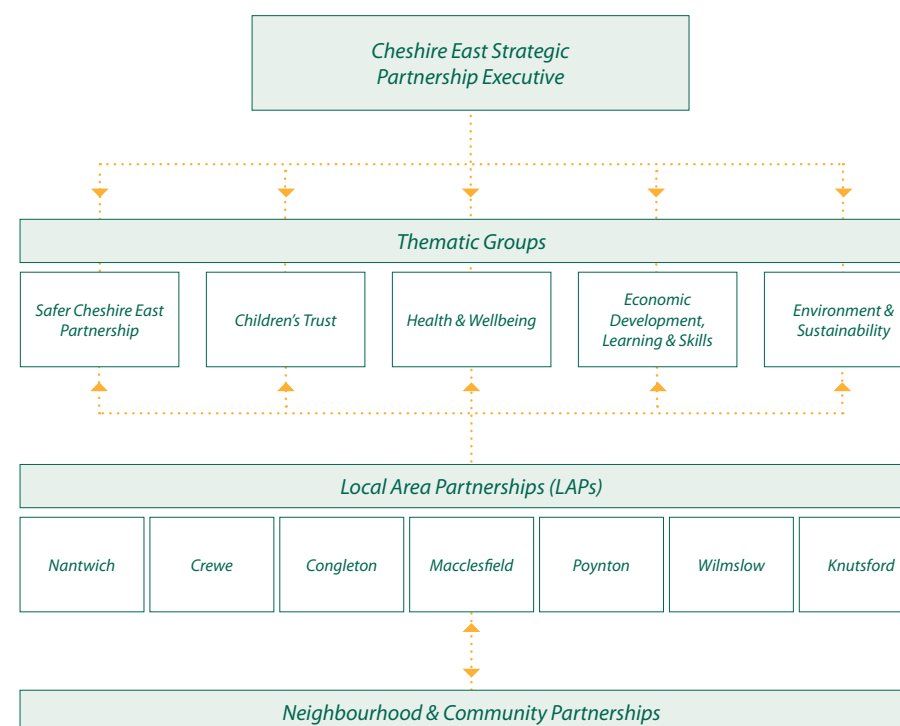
Cheshire East Strategic Partnership Executive

Thematic Groups

Safer Cheshire East Partnership

Children's Trust

Health & Wellbeing

Economic Development, Learning & Skills

Environment & Sustainability

Local Area Partnerships (LAPs)

Nantwich

Crewe

Congleton

Macclesfield

Poynton

Wilmslow

Knutsford

Neighbourhood & Community Partnerships